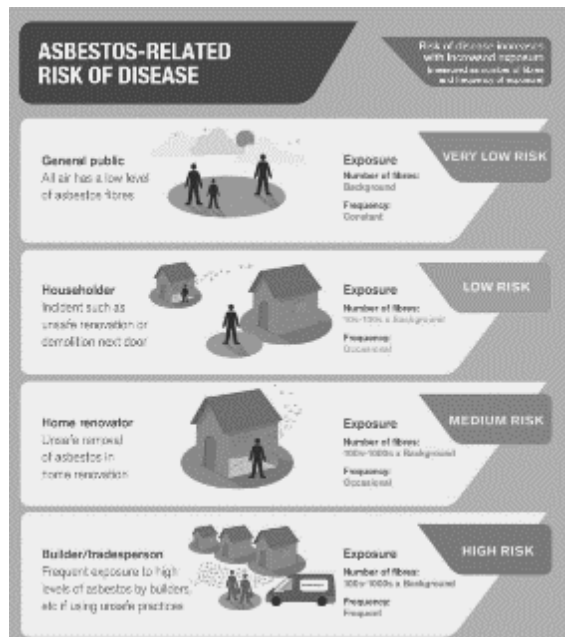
ASBESTOS-RELATED RISK OF DISEASE

Risk of disease increases with increased exposure (increased amounts of fibres and frequency of exposure)

General public
All air has a low level of asbestos fibres

Exposure
Number of fibres: Background
Frequency: Constant

VERY LOW RISK

Householder
Incident such as unsafe renovation or demolition next door

Exposure
Number of fibres: 10s-100s x Background
Frequency: Occasional

LOW RISK

Home renovator
Unsafe removal of asbestos in home renovation

Exposure
Number of fibres: 100s-1000s x Background
Frequency: Occasional

MEDIUM RISK

Builder/tradesperson
Frequent exposure to high levels of asbestos by builders, etc if using unsafe practices

Exposure
Number of fibres: 100s-1000s x Background
Frequency: Frequent

HIGH RISK